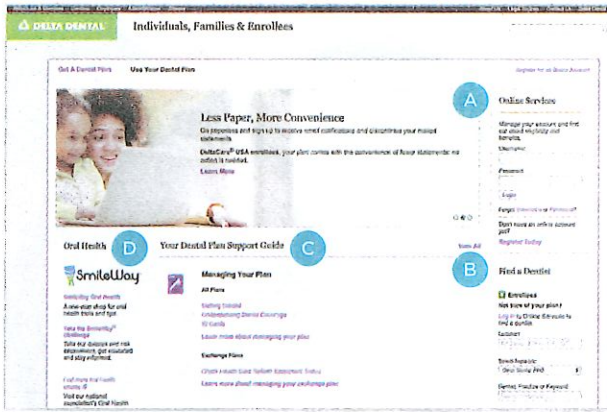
DELTA DENTAL

Individuals, Families & Enrollees

Get A Dental Plan

Use Your Dental Plan

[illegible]

Less Paper, More Convenience

Go paperless and sign up to receive email notifications and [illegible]

DeltaCare® USA enrollees, your plan comes with the convenience of fewer statements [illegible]

Learn More

A

Online Services

Manage your account and find out about eligibility and benefits.

Username

Password

Login

Forgot Username or Password?

Don't have an online account yet?

Register Today

Oral Health

D

SmileWay

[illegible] Oral Health

A one-stop shop for oral health tools and tips

Take the SmileWay® Challenge

Take our quizzes and risk assessment, get educated and stay informed.

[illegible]

Visit our national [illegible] Oral Health

Your Dental Plan Support Guide

C

View All

Managing Your Plan

All Plans

Getting Started

Understanding Dental Coverage

ID Cards

Learn more about managing your plan

Exchange Plans

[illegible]

Learn more about managing your exchange plan

B

Find a Dentist

Enrollees

Not sure of your plan?

Log in to Online Services to find a dentist

Location

Select Network

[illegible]

Dentist, Practice or Keyword